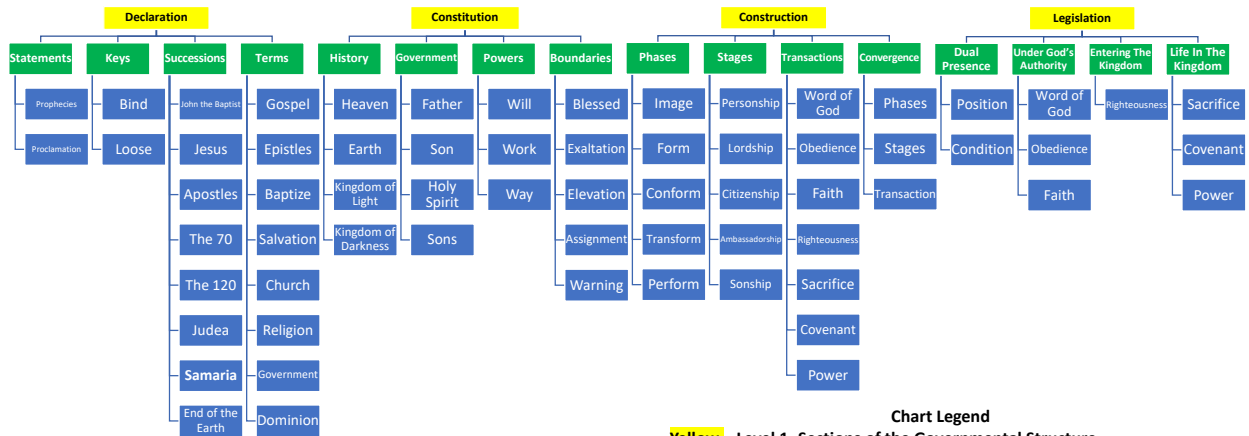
Declaration

Statements
Prophecies
Proclamation

Keys
Bind
Loose

Successions
John the Baptist
Jesus
Apostles
The 70
The 120
Judea
Samaria
End of the Earth

Terms
Gospel
Epistles
Baptize
Salvation
Church
Religion
Government
Dominion

Constitution

History
Heaven
Earth
Kingdom of Light
Kingdom of Darkness

Government
Father
Son
Holy Spirit
Sons

Powers
Will
Work
Way

Boundaries
Blessed
Exaltation
Elevation
Assignment
Warning

Construction

Phases
Image
Form
Conform
Transform
Perform

Stages
Personship
Lordship
Citizenship
Ambassadorship
Sonship

Transactions
Word of God
Obedience
Faith
Righteousness
Sacrifice
Covenant
Power

Convergence
Phases
Stages
Transaction

Legislation

Dual Presence
Position
Condition

Under God's Authority
Word of God
Obedience
Faith

Entering The Kingdom
Righteousness

Life In The Kingdom
Sacrifice
Covenant
Power

Chart Legend
Yellow – Level 1 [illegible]